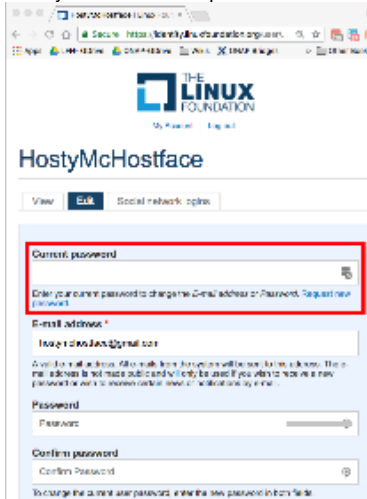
HostyMcHostface | Linux Fo ×

Secure https://identity.linuxfoundation.org/user/

Apps

THE LINUX FOUNDATION

My Account Log out

HostyMcHostface

View Edit Social network logins

Current password

Enter your current password to change the E-mail address or Password. Request new password.

E-mail address *

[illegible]@gmail.com

A valid e-mail address. All e-mails from the system will be sent to this address. The e-mail address is not made public and will only be used if you wish to receive a new password or wish to receive certain news or notifications by e-mail.

Password

Password

Confirm password

Confirm Password

To change the current user password, enter the new password in both fields.